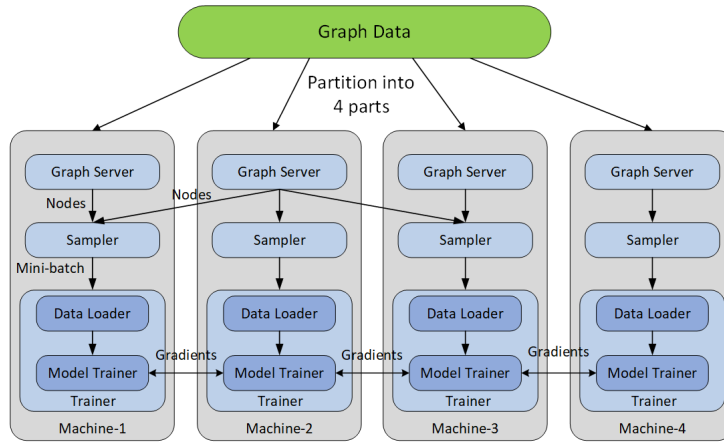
Graph Data

Partition into 4 parts

Graph Server
Nodes
Sampler
Mini-batch
Data Loader
Model Trainer
Trainer
Machine-1

Nodes

Graph Server
Sampler
Data Loader
Model Trainer
Trainer
Machine-2

Gradients

Graph Server
Sampler
Data Loader
Model Trainer
Trainer
Machine-3

Gradients

Graph Server
Sampler
Data Loader
Model Trainer
Trainer
Machine-4

Gradients